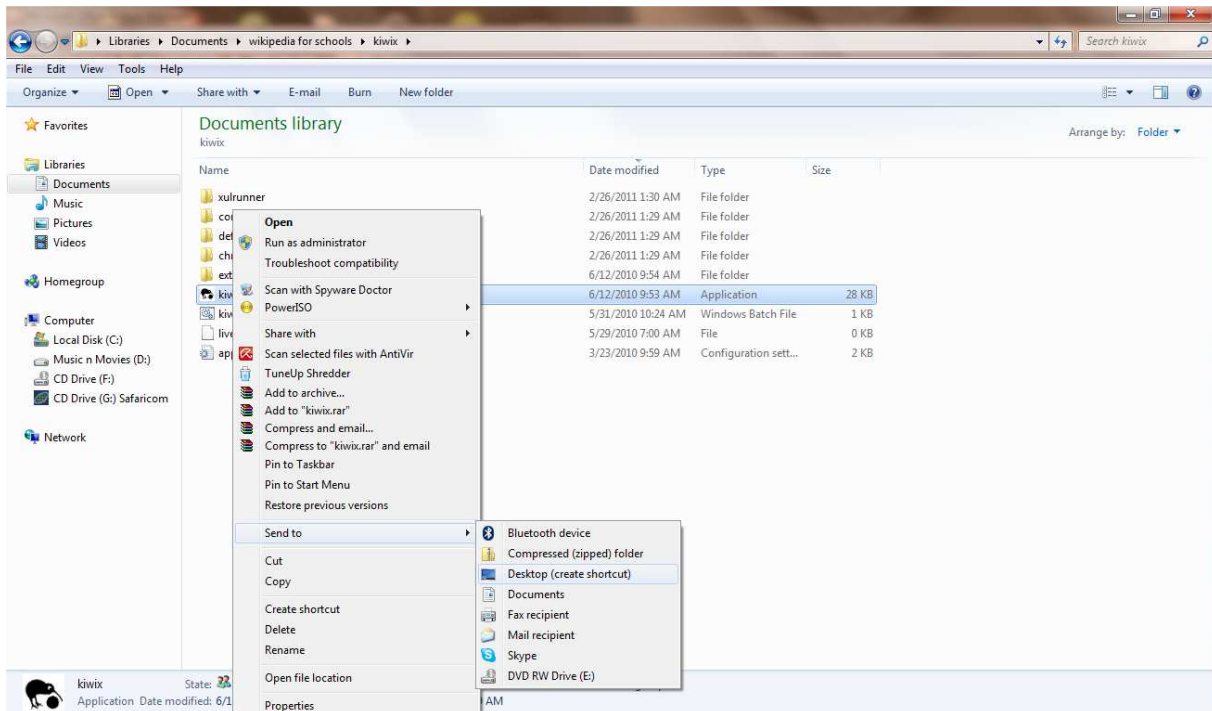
Libraries ▸ Documents ▸ wikipedia for schools ▸ kiwix ▸

Search kiwix

File Edit View Tools Help

Organize ▾ Open ▾ Share with ▾ E-mail Burn New folder

Favorites

Libraries
Documents
Music
Pictures
Videos

Homegroup

Computer
Local Disk (C:)
Music n Movies (D:)
CD Drive (F:)
CD Drive (G:) Safaricom

Network

Documents library
kiwix

Arrange by: Folder ▾

| Name | Date modified | Type | Size |
|---|---|---|---|
| xulrunner | 2/26/2011 1:30 AM | File folder | |
| co | 2/26/2011 1:29 AM | File folder | |
| de | 2/26/2011 1:29 AM | File folder | |
| ch | 2/26/2011 1:29 AM | File folder | |
| ext | 6/12/2010 9:54 AM | File folder | |
| kiw | 6/12/2010 9:53 AM | Application | 28 KB |
| kiw | 5/31/2010 10:24 AM | Windows Batch File | 1 KB |
| live | 5/29/2010 7:00 AM | File | 0 KB |
| ap | 3/23/2010 9:59 AM | Configuration sett... | 2 KB |

Open
Run as administrator
Troubleshoot compatibility
Scan with Spyware Doctor
PowerISO
Share with
Scan selected files with AntiVir
TuneUp Shredder
Add to archive...
Add to "kiwix.rar"
Compress and email...
Compress to "kiwix.rar" and email
Pin to Taskbar
Pin to Start Menu
Restore previous versions
Send to
Cut
Copy
Create shortcut
Delete
Rename
Open file location
Properties

Bluetooth device
Compressed (zipped) folder
Desktop (create shortcut)
Documents
Fax recipient
Mail recipient
Skype
DVD RW Drive (E:)

kiwix State:
Application Date modified: 6/1 AM